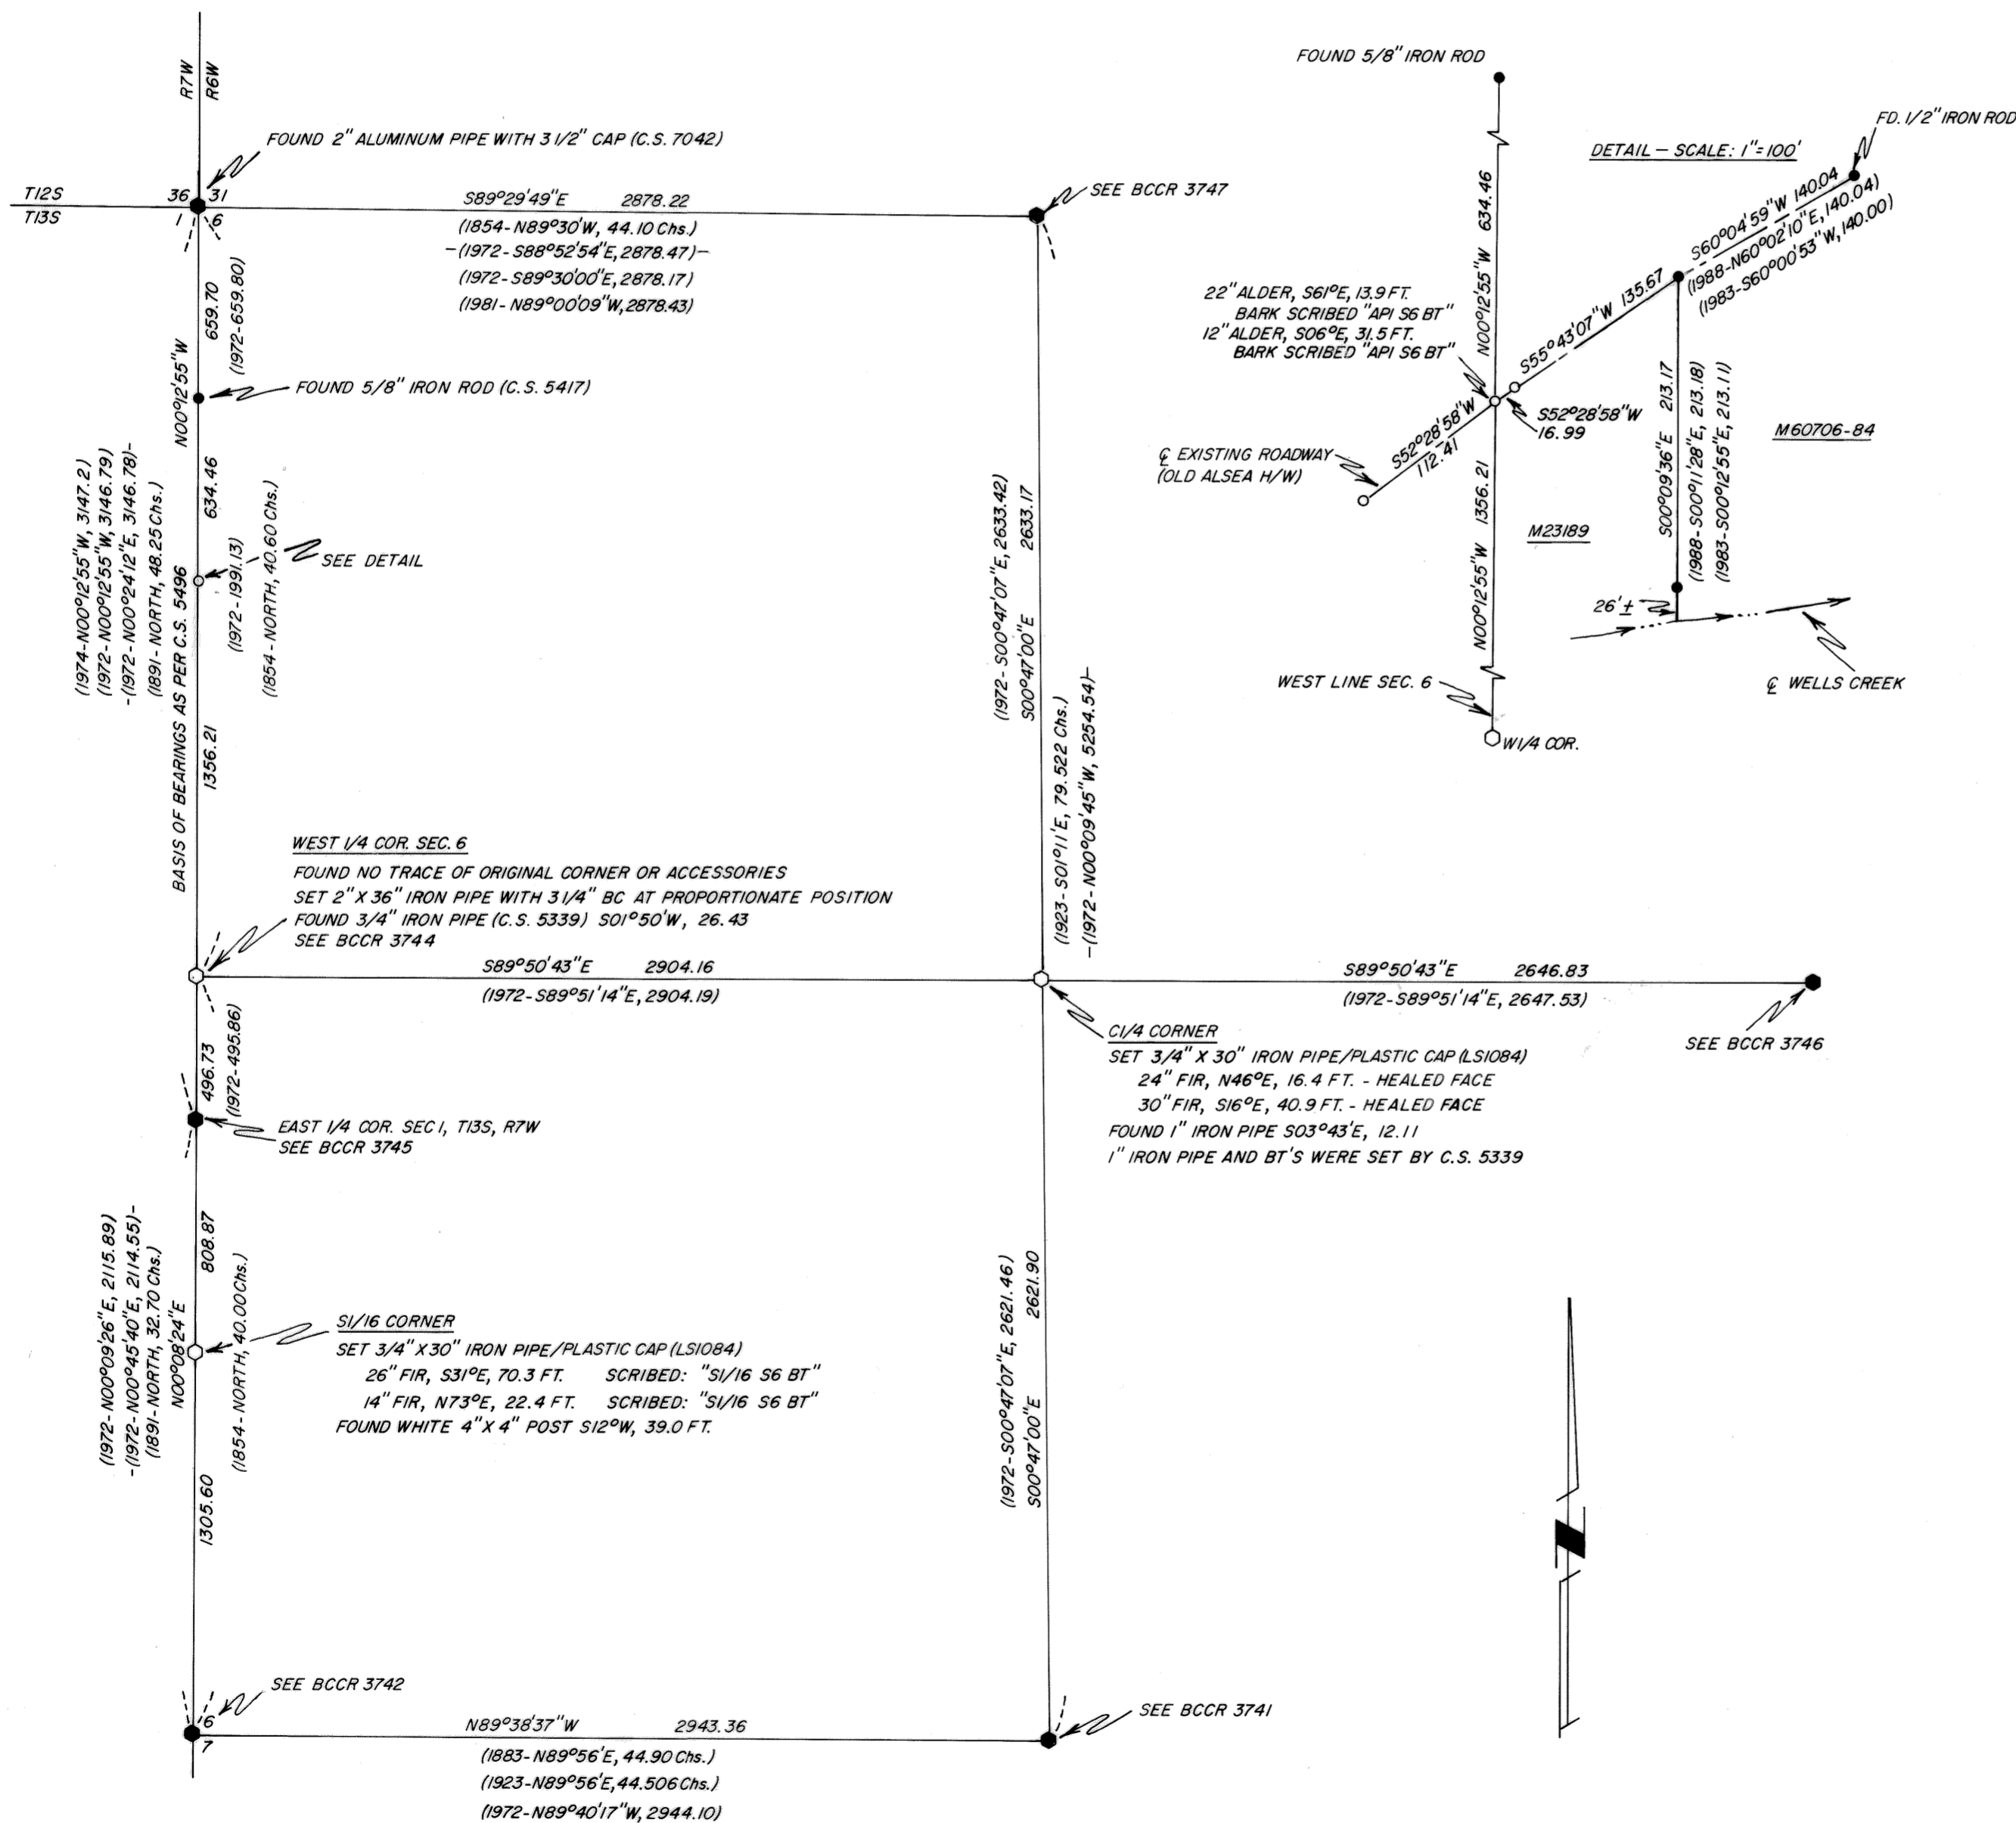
R7W R6W

FOUND 2" ALUMINUM PIPE WITH 3 1/2" CAP (C.S. 7042)

T12S 36 31
T13S 1 6

S89°29'49"E 2878.22
(1854-N89°30'W, 44.10 Chs.)
-(1972-S88°52'54"E, 2878.47)-
(1972-S89°30'00"E, 2878.17)
(1981-N89°00'09"W, 2878.43)

SEE BCCR 3747

659.70 (1972-659.80)
N00°12'55"W
FOUND 5/8" IRON ROD (C.S. 5417)

634.46 (1972-1991.13) (1854-NORTH, 40.60 Chs.)
SEE DETAIL

(1974-N00°12'55"W, 3147.2)
(1972-N00°12'55"W, 3146.79)
-(1972-N00°24'12"E, 3146.78)-
(1891-NORTH, 48.25 Chs.)
BASIS OF BEARINGS AS PER C.S. 5496
1356.21

(1972-S00°47'07"E, 2633.42)
S00°47'00"E 2633.17
(1923-S01°11'E, 79.522 Chs.)
-(1972-N00°09'45"W, 5254.54)-

FOUND 5/8" IRON ROD

DETAIL - SCALE: 1"=100'

FD. 1/2" IRON ROD

N00°12'55"W 634.46
S60°04'59"W 140.04
(1988-N60°02'10"E, 140.04)
(1983-S60°00'53"W, 140.00)
S55°43'07"W 135.67

22" ALDER, S61°E, 13.9 FT.
BARK SCRIBED "API S6 BT"
12" ALDER, S06°E, 31.5 FT.
BARK SCRIBED "API S6 BT"

S52°28'58"W 112.41
S52°28'58"W 16.99
℄ EXISTING ROADWAY
(OLD ALSEA H/W)

S00°09'36"E 213.17
(1988-S00°11'28"E, 213.18)
(1983-S00°12'55"E, 213.11)
M60706-84
M23189
N00°12'55"W 1356.21
26'±
℄ WELLS CREEK
WEST LINE SEC. 6
W1/4 COR.

WEST 1/4 COR. SEC. 6
FOUND NO TRACE OF ORIGINAL CORNER OR ACCESSORIES
SET 2" X 36" IRON PIPE WITH 3 1/4" BC AT PROPORTIONATE POSITION
FOUND 3/4" IRON PIPE (C.S. 5339) S01°50'W, 26.43
SEE BCCR 3744

S89°50'43"E 2904.16
(1972-S89°51'14"E, 2904.19)

S89°50'43"E 2646.83
(1972-S89°51'14"E, 2647.53)
SEE BCCR 3746

C1/4 CORNER
SET 3/4" X 30" IRON PIPE/PLASTIC CAP (LS1084)
24" FIR, N46°E, 16.4 FT. - HEALED FACE
30" FIR, S16°E, 40.9 FT. - HEALED FACE
FOUND 1" IRON PIPE S03°43'E, 12.11
1" IRON PIPE AND BT'S WERE SET BY C.S. 5339

496.73 (1972-495.86)
EAST 1/4 COR. SEC 1, T13S, R7W
SEE BCCR 3745

(1972-N00°09'26"E, 2115.89)
-(1972-N00°45'40"E, 2114.55)-
(1891-NORTH, 32.70 Chs.)
N00°08'24"E
808.87
(1854-NORTH, 40.00 Chs.)
1305.60

S1/16 CORNER
SET 3/4" X 30" IRON PIPE/PLASTIC CAP (LS1084)
26" FIR, S31°E, 70.3 FT. SCRIBED: "S1/16 S6 BT"
14" FIR, N73°E, 22.4 FT. SCRIBED: "S1/16 S6 BT"
FOUND WHITE 4" X 4" POST S12°W, 39.0 FT.

(1972-S00°47'07"E, 2621.46)
S00°47'00"E 2621.90

SEE BCCR 3742
6
7
N89°38'37"W 2943.36
(1883-N89°56'E, 44.90 Chs.)
(1923-N89°56'E, 44.506 Chs.)
(1972-N89°40'17"W, 2944.10)
SEE BCCR 3741